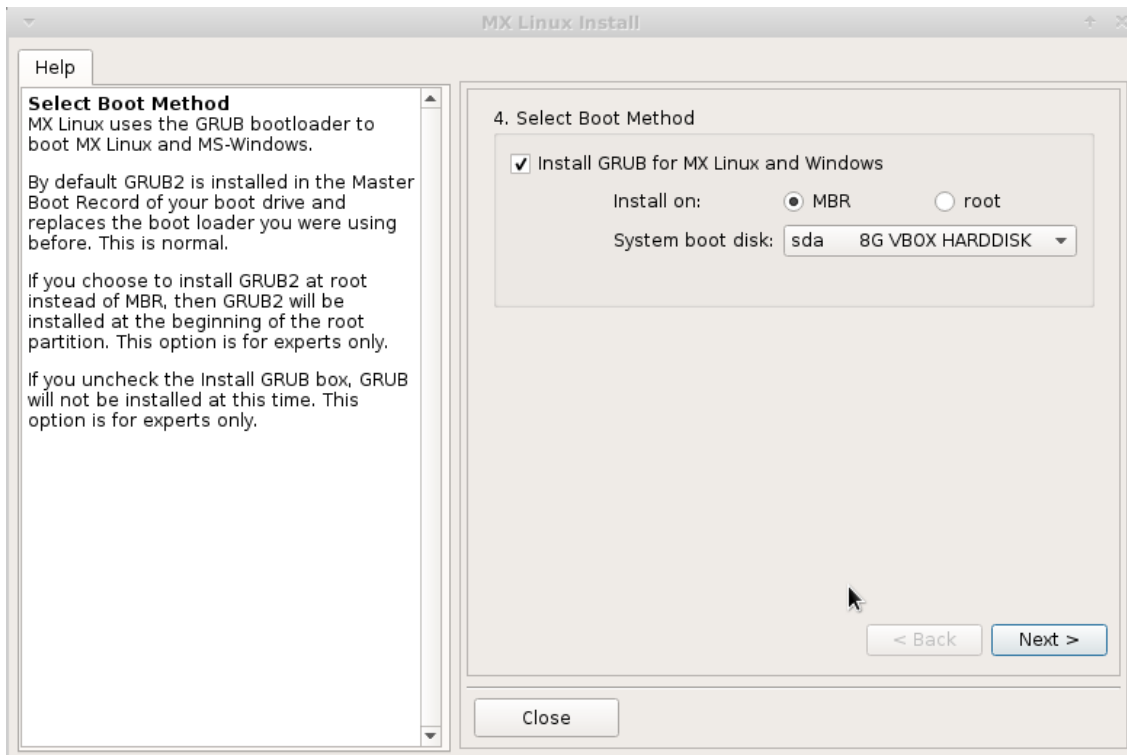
MX Linux Install

Help

Select Boot Method
MX Linux uses the GRUB bootloader to boot MX Linux and MS-Windows.

By default GRUB2 is installed in the Master Boot Record of your boot drive and replaces the boot loader you were using before. This is normal.

If you choose to install GRUB2 at root instead of MBR, then GRUB2 will be installed at the beginning of the root partition. This option is for experts only.

If you uncheck the Install GRUB box, GRUB will not be installed at this time. This option is for experts only.

4. Select Boot Method

Install GRUB for MX Linux and Windows

Install on: MBR root

System boot disk: sda 8G VBOX HARDDISK

< Back

Next >

Close